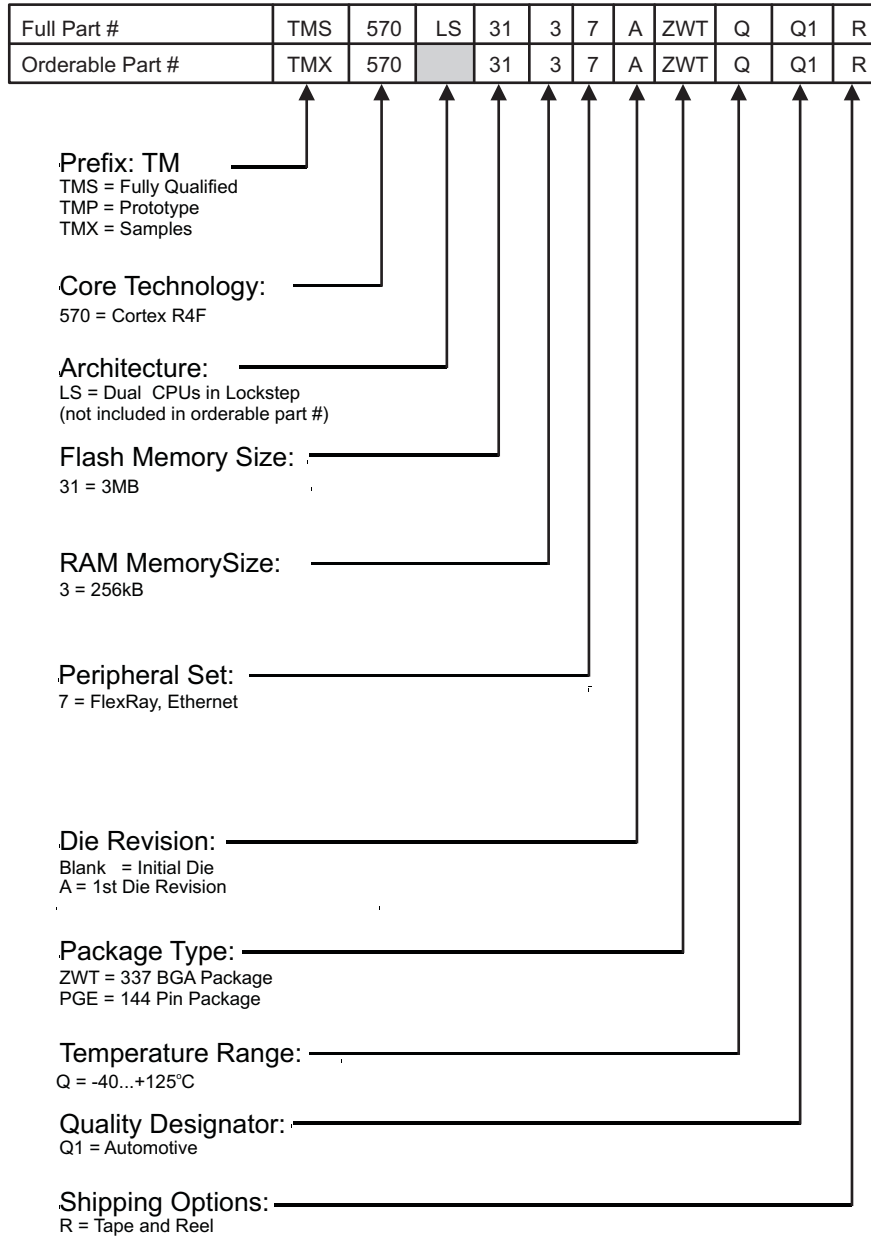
| Full Part # | TMS | 570 | LS | 31 | 3 | 7 | A | ZWT | Q | Q1 | R |
|---|---|---|---|---|---|---|---|---|---|---|---|
| Orderable Part # | TMX | 570 | | 31 | 3 | 7 | A | ZWT | Q | Q1 | R |

Prefix: TM
TMS = Fully Qualified
TMP = Prototype
TMX = Samples

Core Technology:
570 = Cortex R4F

Architecture:
LS = Dual CPUs in Lockstep
(not included in orderable part #)

Flash Memory Size:
31 = 3MB

RAM MemorySize:
3 = 256kB

Peripheral Set:
7 = FlexRay, Ethernet

Die Revision:
Blank = Initial Die
A = 1st Die Revision

Package Type:
ZWT = 337 BGA Package
PGE = 144 Pin Package

Temperature Range:
Q = -40...+125°C

Quality Designator:
Q1 = Automotive

Shipping Options:
R = Tape and Reel